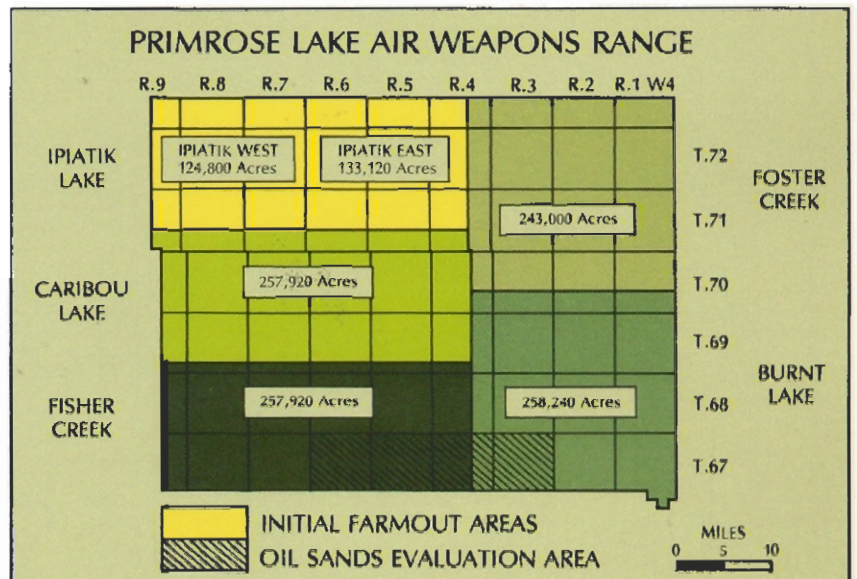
PRIMROSE LAKE AIR WEAPONS RANGE

R.9 R.8 R.7 R.6 R.5 R.4 R.3 R.2 R.1 W4

IPIATIK LAKE

IPIATIK WEST
124,800 Acres

IPIATIK EAST
133,120 Acres

T.72

FOSTER CREEK

243,000 Acres

T.71

CARIBOU LAKE

257,920 Acres

T.70

T.69

BURNT LAKE

FISHER CREEK

257,920 Acres

258,240 Acres

T.68

T.67

INITIAL FARMOUT AREAS

OIL SANDS EVALUATION AREA

MILES
0 5 10